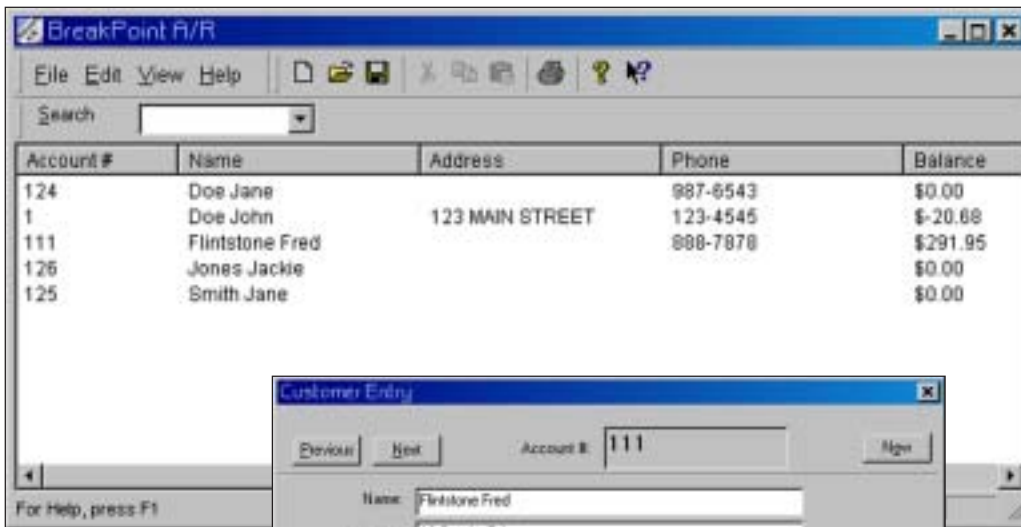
BreakPoint A/R

File Edit View Help

Search

| Account # | Name | Address | Phone | Balance |
|---|---|---|---|---|
| 124 | Doe Jane | | 987-6543 | $0.00 |
| 1 | Doe John | 123 MAIN STREET | 123-4545 | $-20.68 |
| 111 | Flintstone Fred | | 888-7878 | $291.95 |
| 126 | Jones Jackie | | | $0.00 |
| 125 | Smith Jane | | | $0.00 |

Customer Entry

Previous Next Account #: 111 New

Name: Flintstone Fred

For Help, press F1